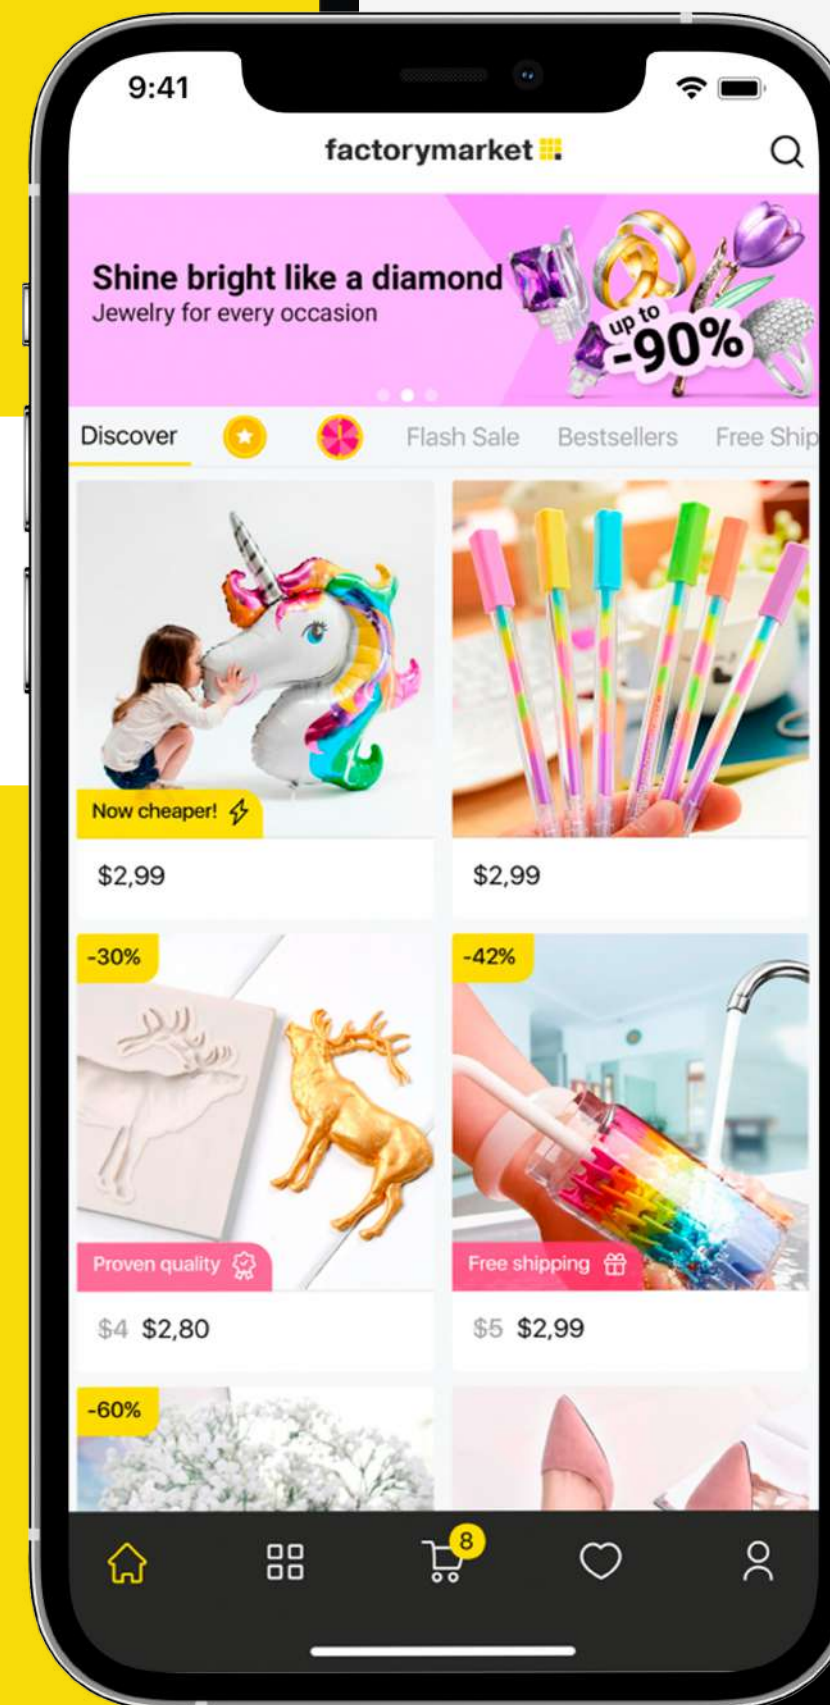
9:41

factorymarket

Shine bright like a diamond
Jewelry for every occasion

up to -90%

Discover

Flash Sale

Bestsellers

Free Ship

Now cheaper!

$2,99

$2,99

-30%

Proven quality

$4 $2,80

-42%

Free shipping

$5 $2,99

-60%

8